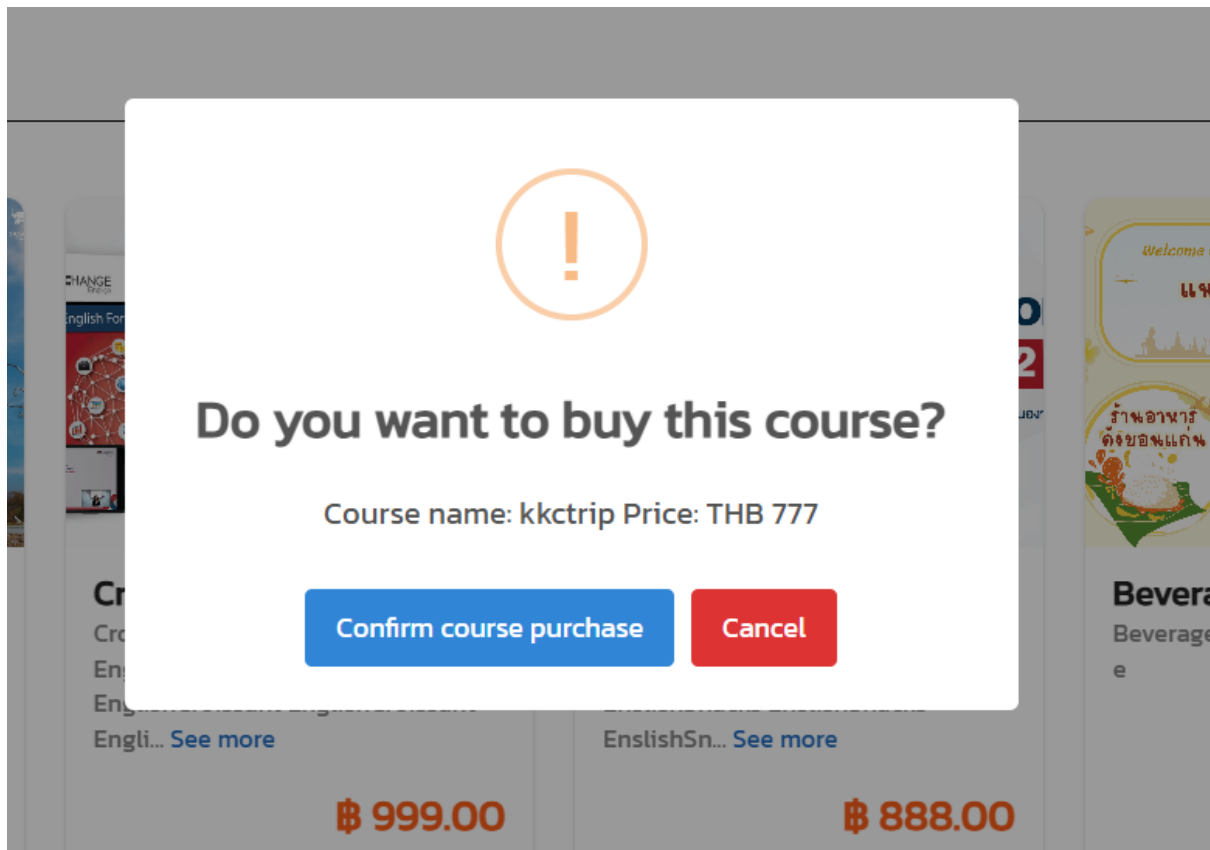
!

Do you want to buy this course?

Course name: kkctrip Price: THB 777

Confirm course purchase

Cancel

HANGE

English For

Cr

Cro

Eng

Engli

Engli... See more

฿ 999.00

EnslishSn... See more

฿ 888.00

Welcome

ร้านอาหาร

Bevera

Beverage

e